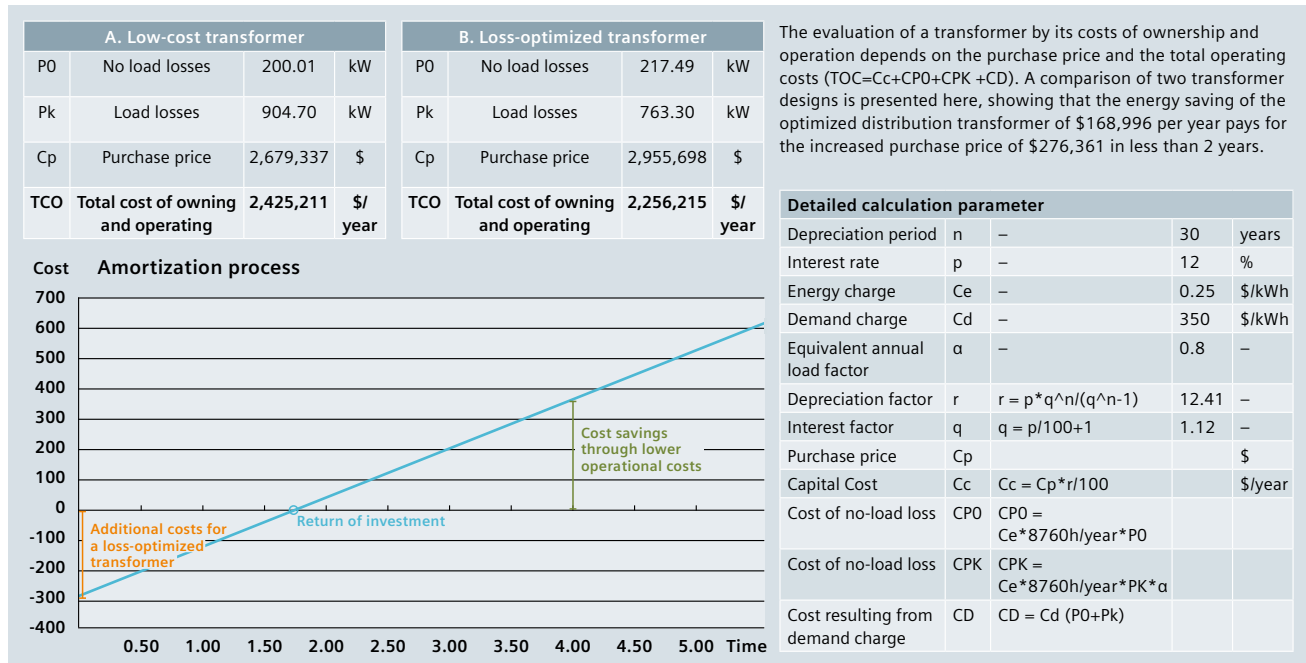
| A. Low-cost transformer | | | |
|---|---|---|---|
| P0 | No load losses | 200.01 | kW |
| Pk | Load losses | 904.70 | kW |
| Cp | Purchase price | 2,679,337 | $ |
| TCO | Total cost of owning and operating | 2,425,211 | $/year |

| B. Loss-optimized transformer | | | |
|---|---|---|---|
| P0 | No load losses | 217.49 | kW |
| Pk | Load losses | 763.30 | kW |
| Cp | Purchase price | 2,955,698 | $ |
| TCO | Total cost of owning and operating | 2,256,215 | $/year |

The evaluation of a transformer by its costs of ownership and operation depends on the purchase price and the total operating costs (TOC=Cc+CP0+CPK +CD). A comparison of two transformer designs is presented here, showing that the energy saving of the optimized distribution transformer of $168,996 per year pays for the increased purchase price of $276,361 in less than 2 years.

Cost Amortization process

700
600
500
400
300
200
100
0
-100
-200
-300
-400

0.50 1.00 1.50 2.00 2.50 3.00 3.50 4.00 4.50 5.00 Time

Cost savings through lower operational costs

Return of investment

Additional costs for a loss-optimized transformer

| Detailed calculation parameter | | | | |
|---|---|---|---|---|
| Depreciation period | n | – | 30 | years |
| Interest rate | p | – | 12 | % |
| Energy charge | Ce | – | 0.25 | $/kWh |
| Demand charge | Cd | – | 350 | $/kWh |
| Equivalent annual load factor | α | – | 0.8 | – |
| Depreciation factor | r | r = p*q^n/(q^n-1) | 12.41 | – |
| Interest factor | q | q = p/100+1 | 1.12 | – |
| Purchase price | Cp | | | $ |
| Capital Cost | Cc | Cc = Cp*r/100 | | $/year |
| Cost of no-load loss | CP0 | CP0 = Ce*8760h/year*P0 | | |
| Cost of no-load loss | CPK | CPK = Ce*8760h/year*PK*α | | |
| Cost resulting from demand charge | CD | CD = Cd (P0+Pk) | | |